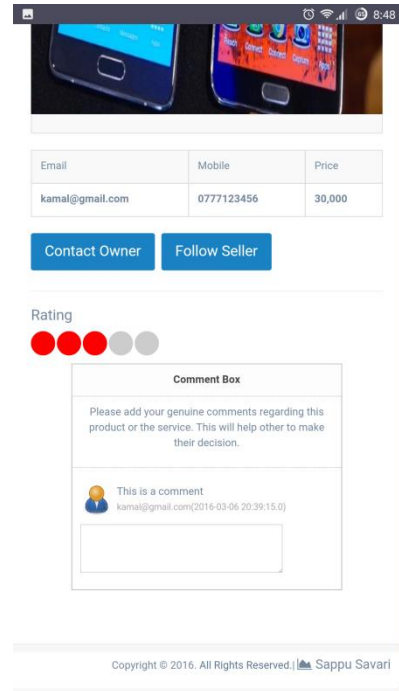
8:48

| Email | Mobile | Price |
|---|---|---|
| kamal@gmail.com | 0777123456 | 30,000 |

Contact Owner Follow Seller

Rating

Comment Box

Please add your genuine comments regarding this product or the service. This will help other to make their decision.

This is a comment
kamal@gmail.com(2016-03-06 20:39:15.0)

Copyright © 2016. All Rights Reserved.| Sappu Savari